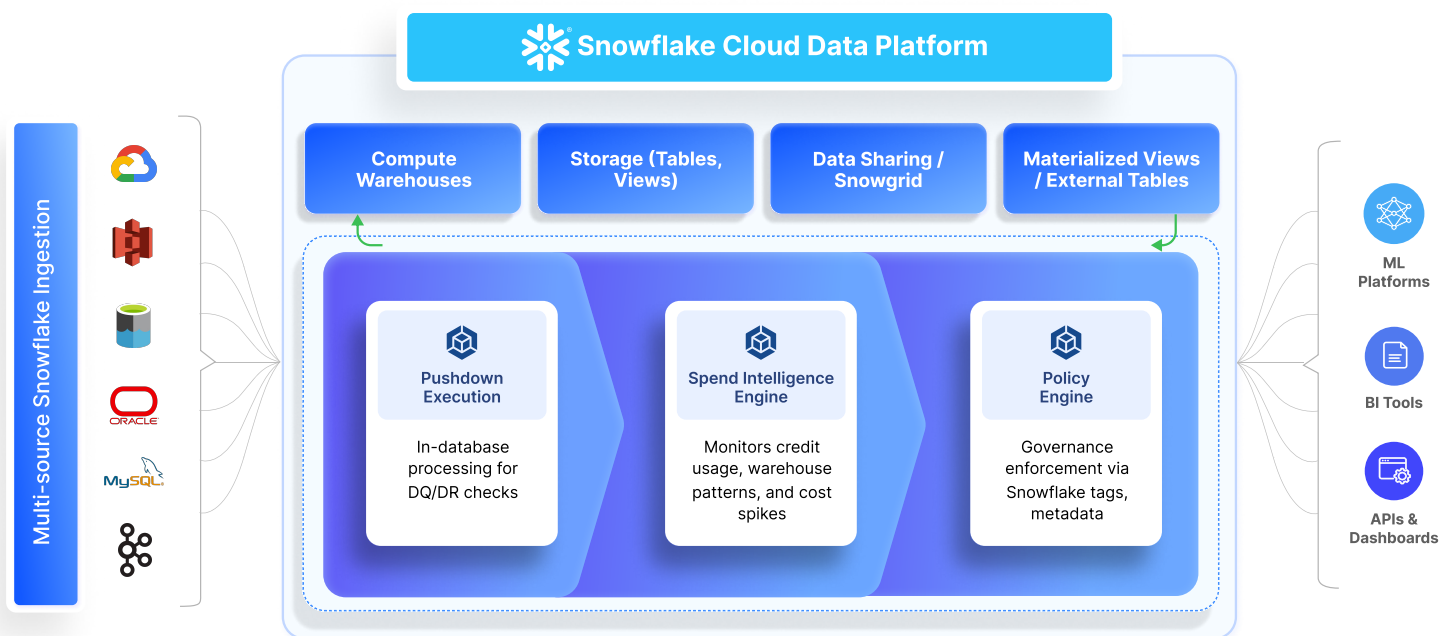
Snowflake Cloud Data Platform

Multi-source Snowflake Ingestion

ORACLE

MySQL

Compute Warehouses

Storage (Tables, Views)

Data Sharing / Snowgrid

Materialized Views / External Tables

Pushdown Execution

In-database processing for DQ/DR checks

Spend Intelligence Engine

Monitors credit usage, warehouse patterns, and cost spikes

Policy Engine

Governance enforcement via Snowflake tags, metadata

ML Platforms

BI Tools

APIs & Dashboards